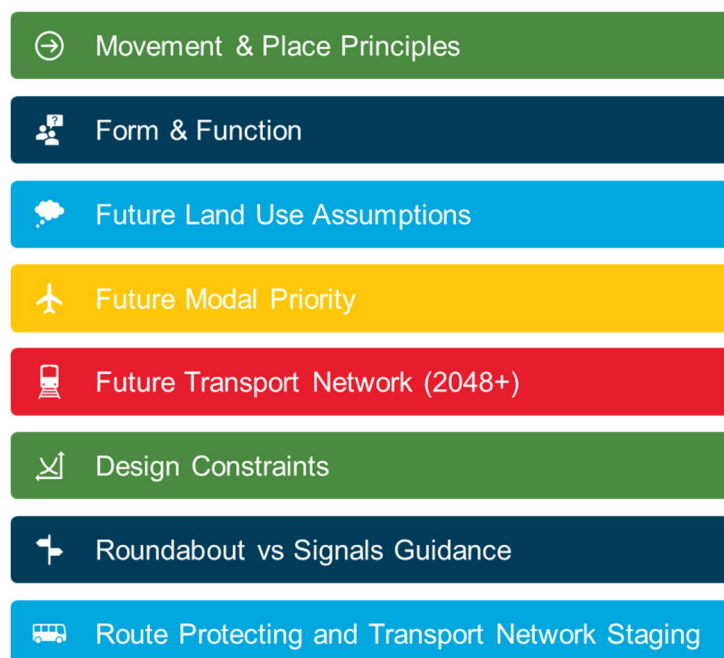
Movement & Place Principles

Form & Function

Future Land Use Assumptions

Future Modal Priority

Future Transport Network (2048+)

Design Constraints

Roundabout vs Signals Guidance

Route Protecting and Transport Network Staging